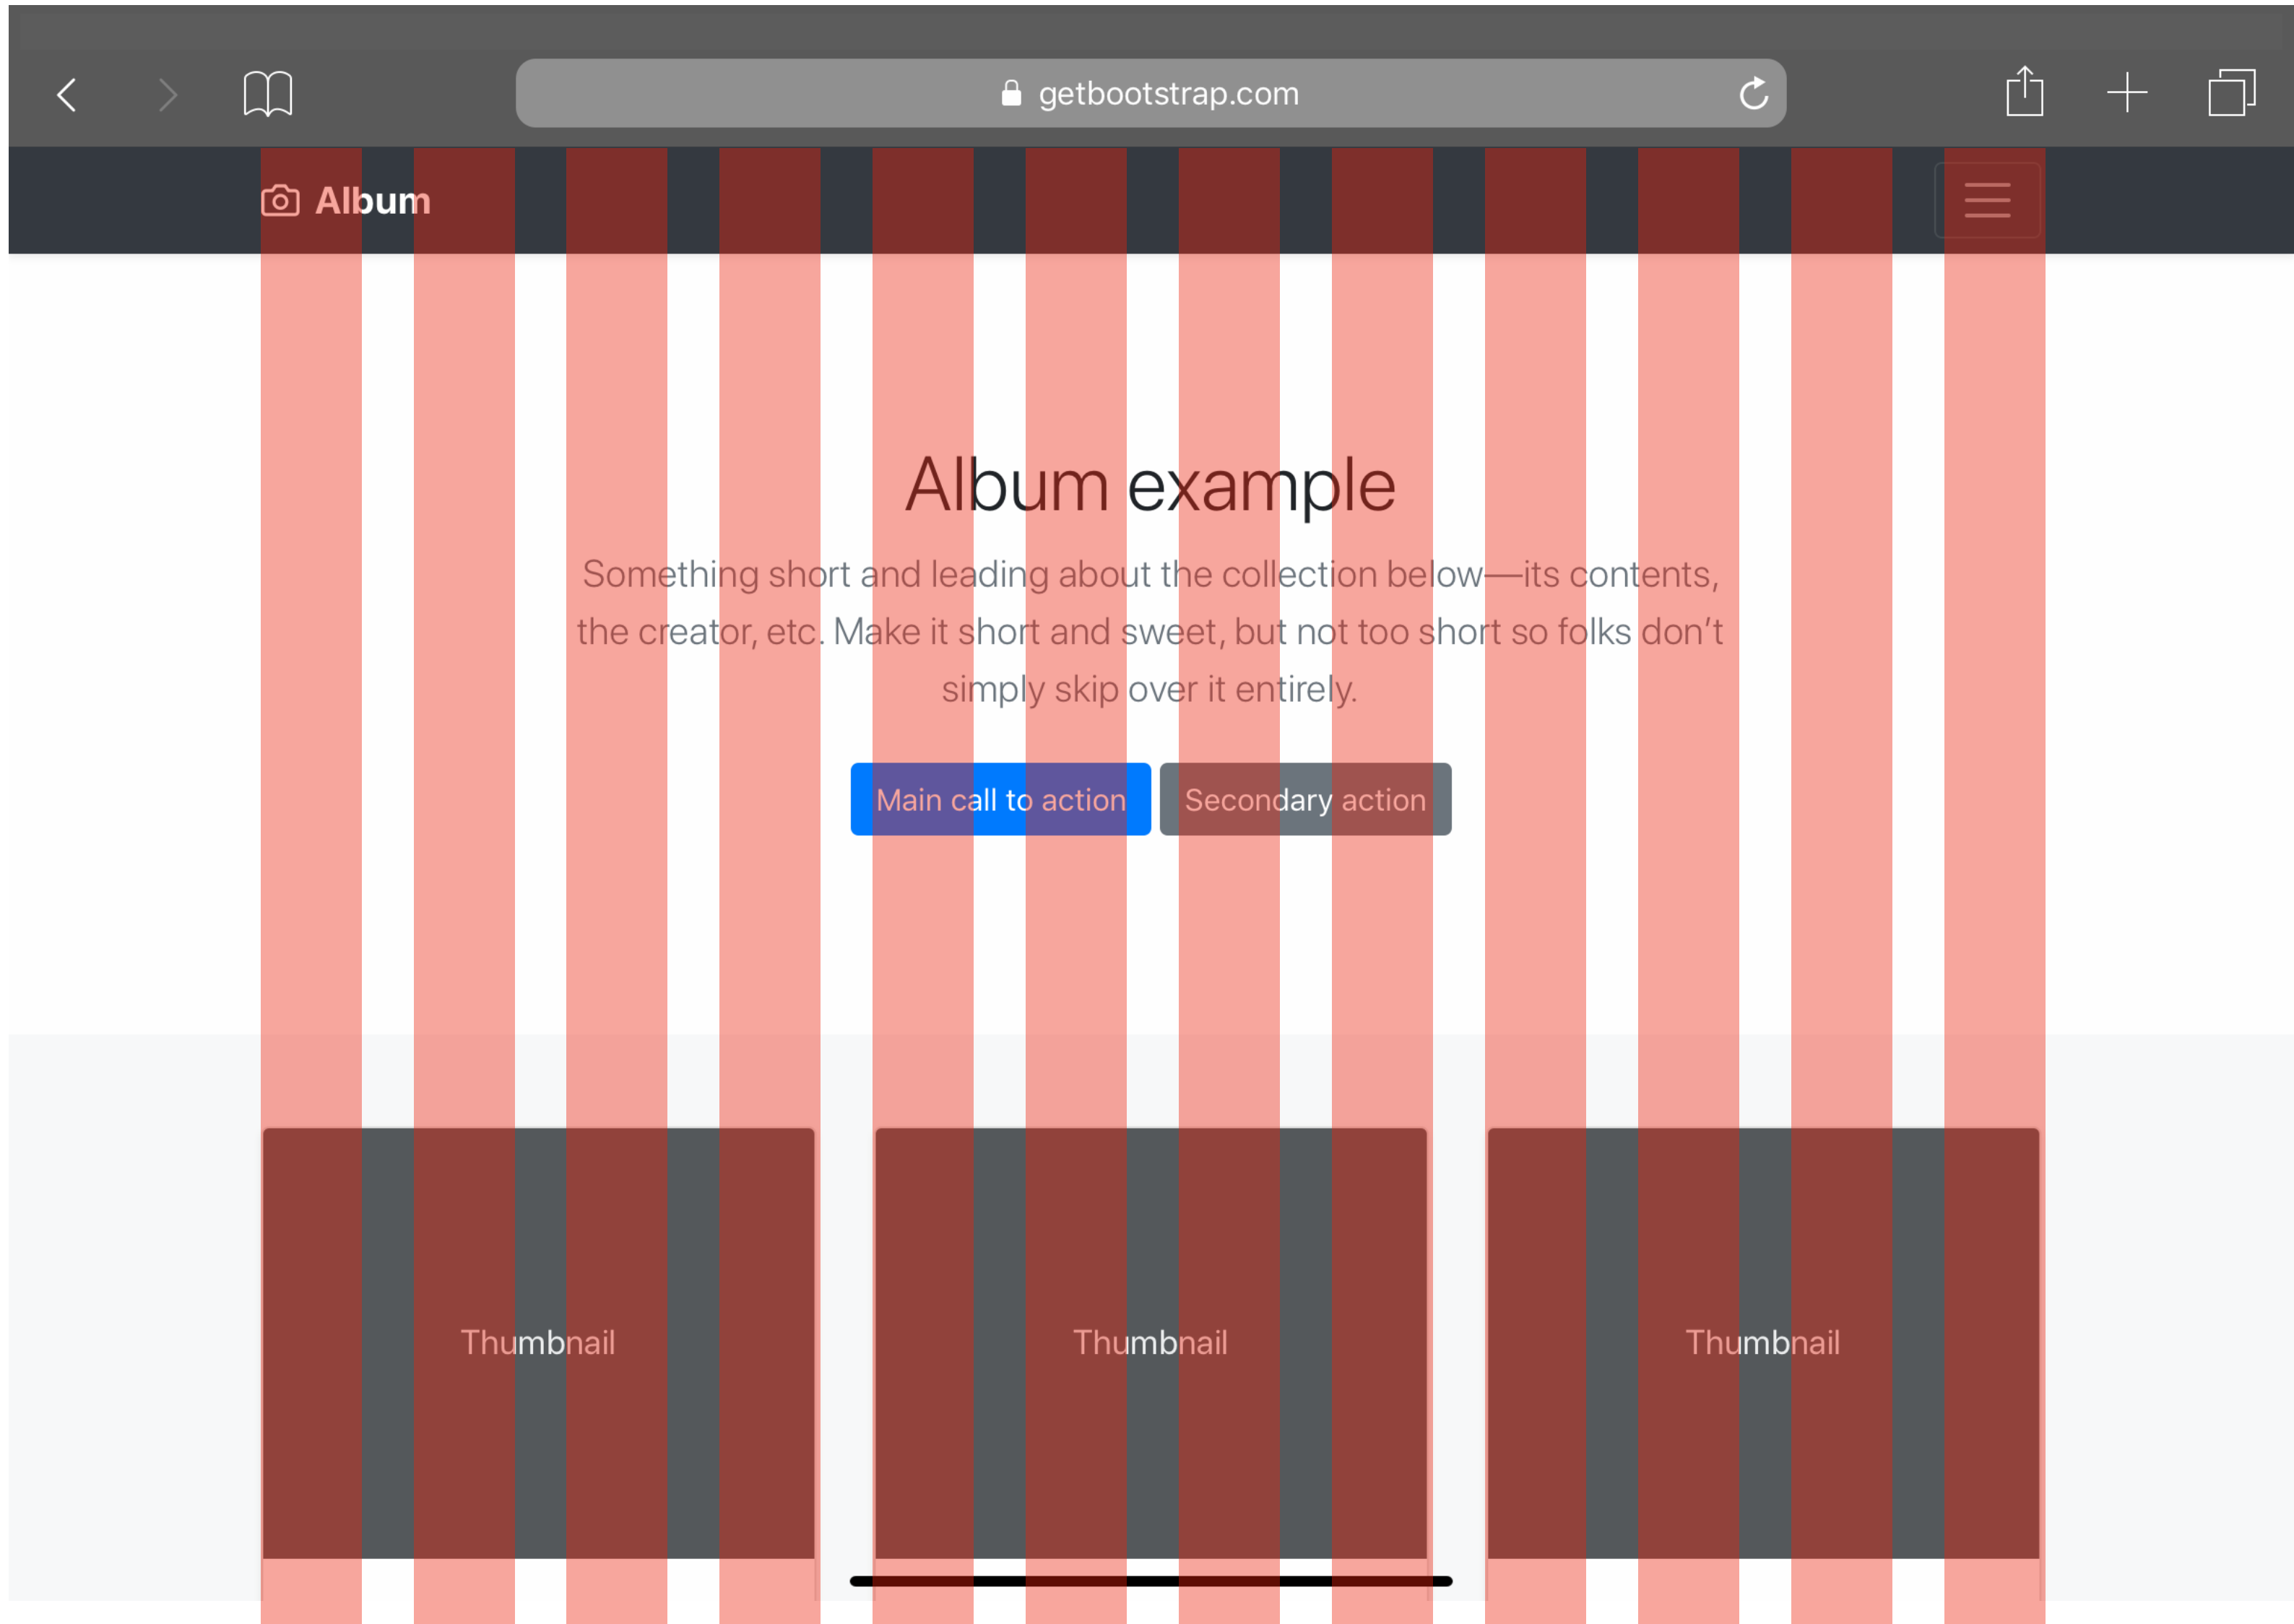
getbootstrap.com

Album

Album example

Something short and leading about the collection below—its contents, the creator, etc. Make it short and sweet, but not too short so folks don't simply skip over it entirely.

Main call to action

Secondary action

Thumbnail

Thumbnail

Thumbnail